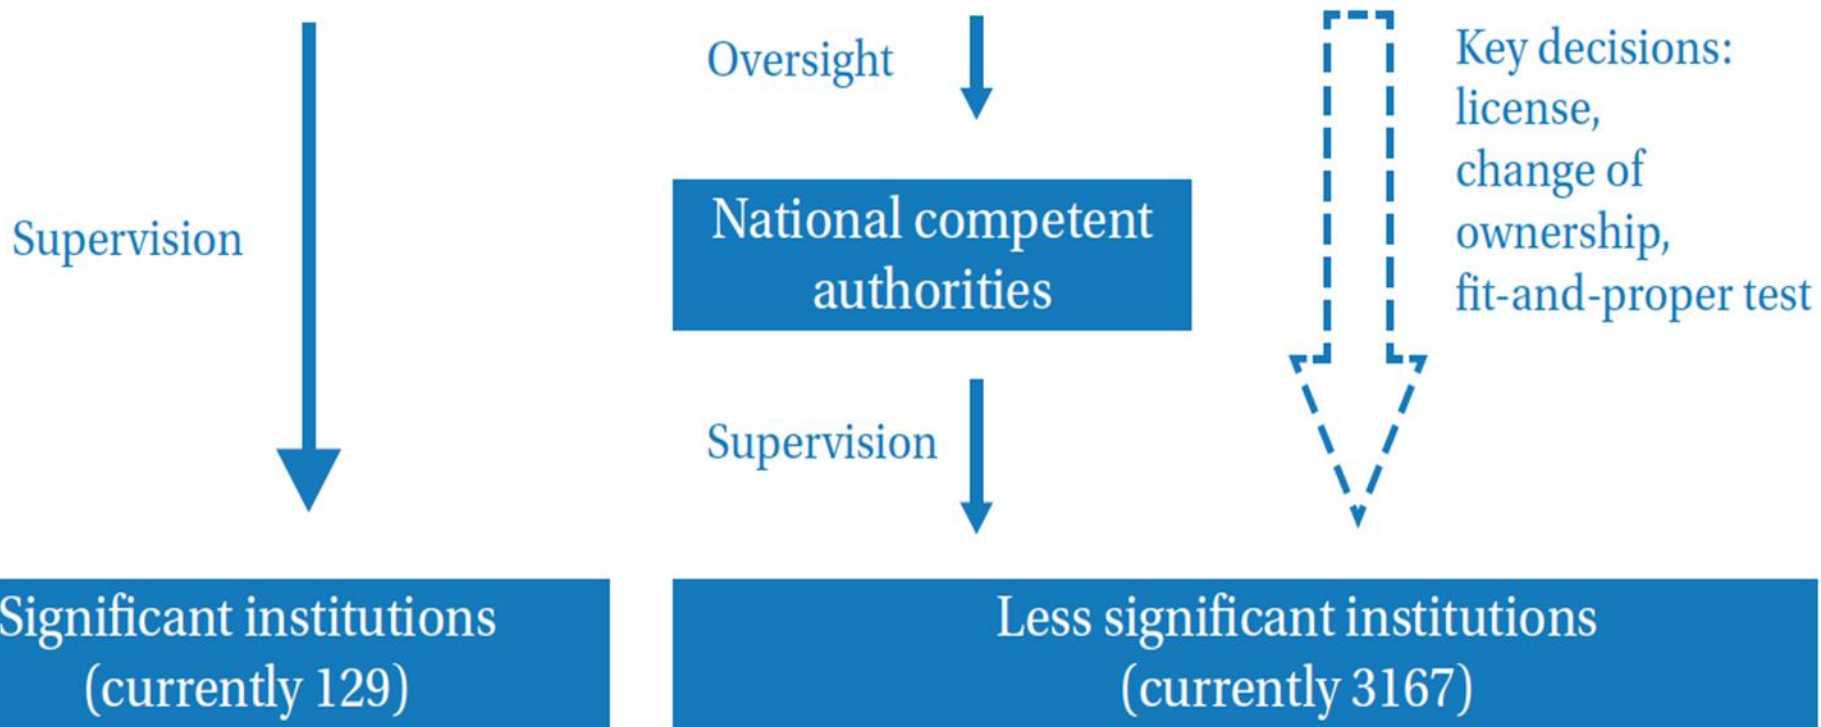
Supervision

Oversight

National competent authorities

Supervision

Key decisions: license, change of ownership, fit-and-proper test

Significant institutions (currently 129)

Less significant institutions (currently 3167)